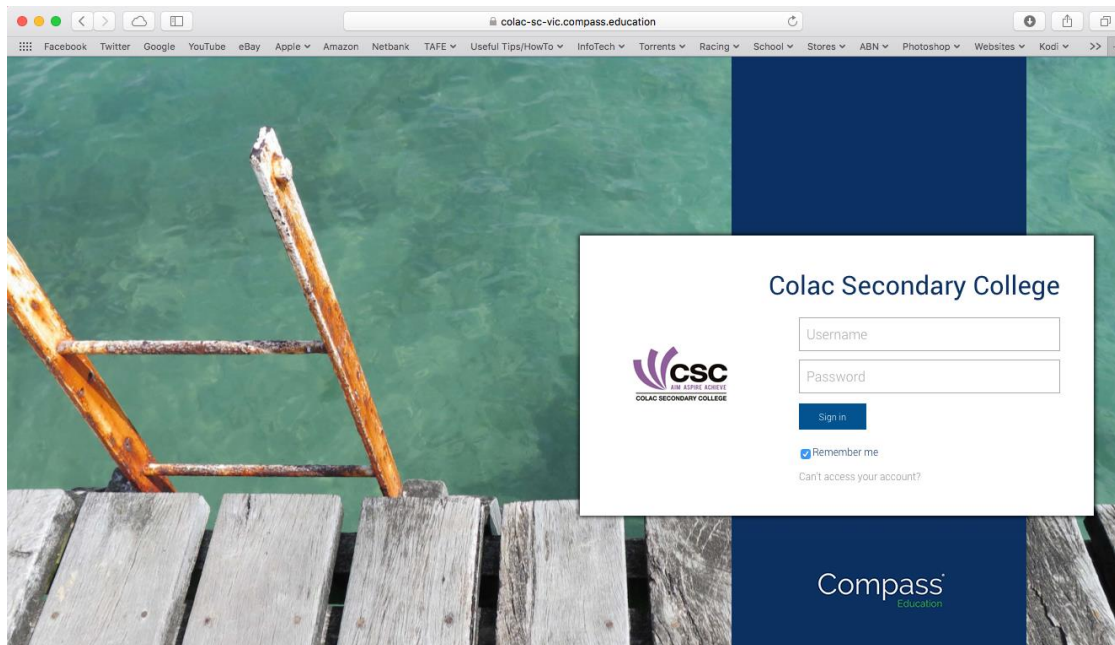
colac-sc-vic.compass.education

Facebook Twitter Google YouTube eBay Apple Amazon Netbank TAFE Useful Tips/HowTo InfoTech Torrents Racing School Stores ABN Photoshop Websites Kodi >>

Colac Secondary College

CSC
AIM ASPIRE ACHIEVE
COLAC SECONDARY COLLEGE

Username

Password

Sign in

Remember me

Can't access your account?

Compass
Education